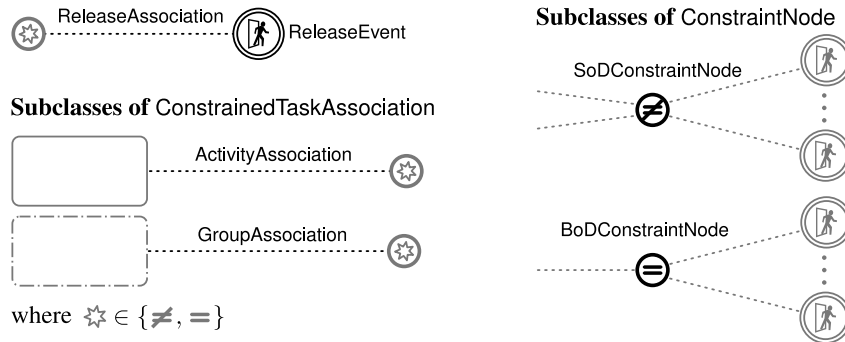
ReleaseAssociation

ReleaseEvent

**Subclasses of** ConstrainedTaskAssociation

ActivityAssociation

GroupAssociation

where $\star \in \{\neq, =\}$

**Subclasses of** ConstraintNode

SoDConstraintNode

BoDConstraintNode